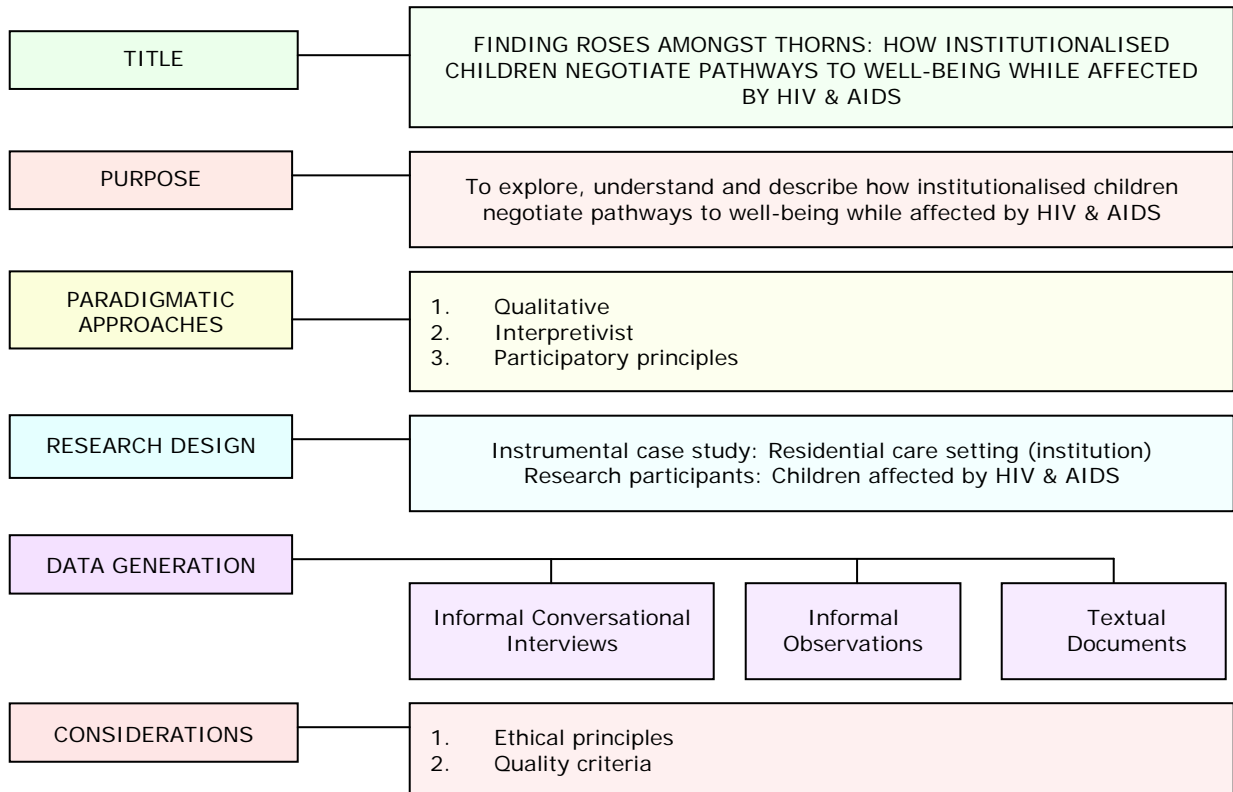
TITLE

FINDING ROSES AMONGST THORNS: HOW INSTITUTIONALISED CHILDREN NEGOTIATE PATHWAYS TO WELL-BEING WHILE AFFECTED BY HIV & AIDS

PURPOSE

To explore, understand and describe how institutionalised children negotiate pathways to well-being while affected by HIV & AIDS

PARADIGMATIC APPROACHES

1. Qualitative
2. Interpretivist
3. Participatory principles

RESEARCH DESIGN

Instrumental case study: Residential care setting (institution)
Research participants: Children affected by HIV & AIDS

DATA GENERATION

Informal Conversational Interviews

Informal Observations

Textual Documents

CONSIDERATIONS

1. Ethical principles
2. Quality criteria